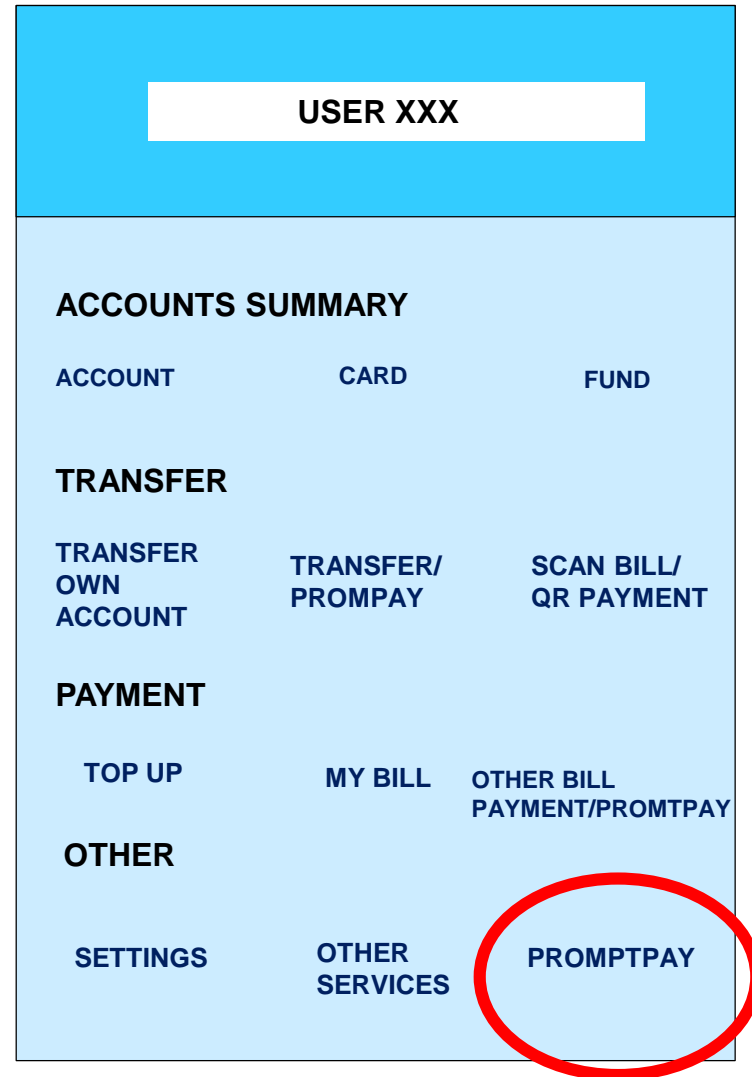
USER XXX

ACCOUNTS SUMMARY

ACCOUNT

CARD

FUND

TRANSFER

TRANSFER OWN ACCOUNT

TRANSFER/ PROMPAY

SCAN BILL/ QR PAYMENT

PAYMENT

TOP UP

MY BILL

OTHER BILL PAYMENT/PROMTPAY

OTHER

SETTINGS

OTHER SERVICES

PROMPTPAY